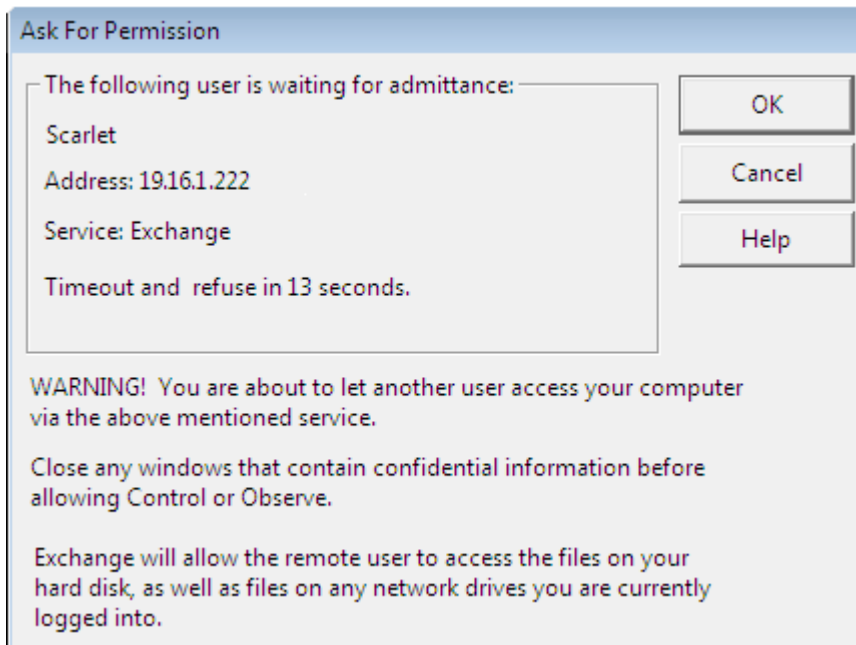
Ask For Permission

The following user is waiting for admittance:

Scarlet

Address: 19.16.1.222

Service: Exchange

Timeout and  refuse in 13 seconds.

OK

Cancel

Help

WARNING!  You are about to let another user access your computer via the above mentioned service.

Close any windows that contain confidential information before allowing Control or Observe.

Exchange will allow the remote user to access the files on your hard disk, as well as files on any network drives you are currently logged into.